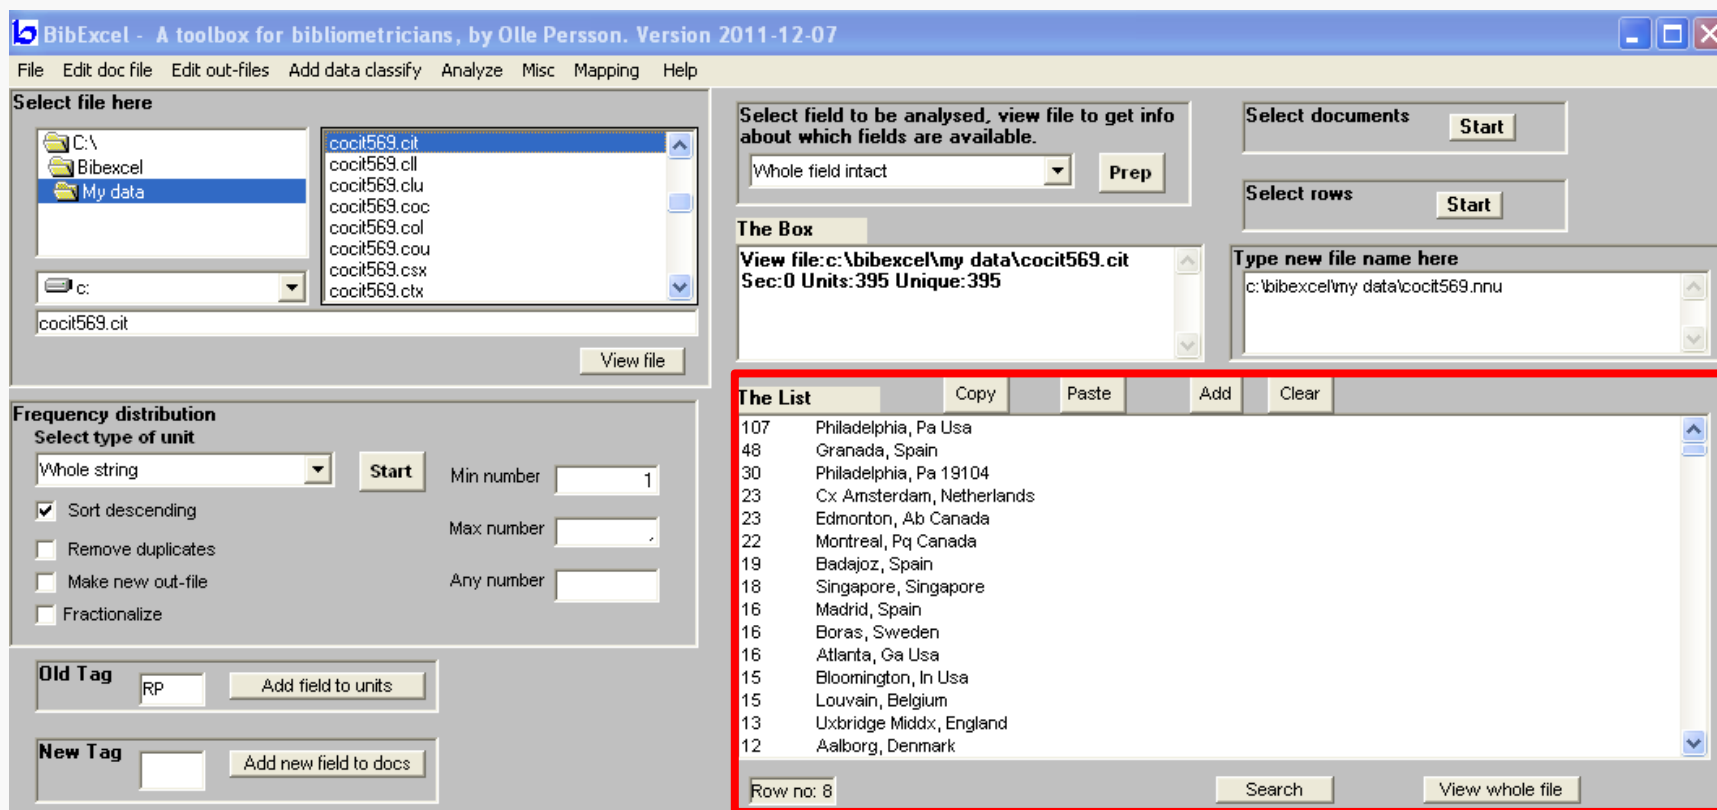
BibExcel - A toolbox for bibliometricians, by Olle Persson. Version 2011-12-07

File Edit doc file Edit out-files Add data classify Analyze Misc Mapping Help

Select file here

C:\
Bibexcel
My data

cocit569.cit
cocit569.cll
cocit569.clu
cocit569.coc
cocit569.col
cocit569.cou
cocit569.csx
cocit569.ctx

c:

cocit569.cit

View file

Select field to be analysed, view file to get info about which fields are available.

Whole field intact

Prep

Select documents Start

Select rows Start

The Box

View file:c:\bibexcel\my data\cocit569.cit
Sec:0 Units:395 Unique:395

Type new file name here

c:\bibexcel\my data\cocit569.nnu

Frequency distribution
Select type of unit

Whole string

Start

Min number 1

Max number

Any number

Sort descending

Remove duplicates

Make new out-file

Fractionalize

Old Tag RP Add field to units

New Tag Add new field to docs

The List Copy Paste Add Clear

| | |
|---|---|
| 107 | Philadelphia, Pa Usa |
| 48 | Granada, Spain |
| 30 | Philadelphia, Pa 19104 |
| 23 | Cx Amsterdam, Netherlands |
| 23 | Edmonton, Ab Canada |
| 22 | Montreal, Pq Canada |
| 19 | Badajoz, Spain |
| 18 | Singapore, Singapore |
| 16 | Madrid, Spain |
| 16 | Boras, Sweden |
| 16 | Atlanta, Ga Usa |
| 15 | Bloomington, In Usa |
| 15 | Louvain, Belgium |
| 13 | Uxbridge Middx, England |
| 12 | Aalborg, Denmark |

Row no: 8 Search View whole file